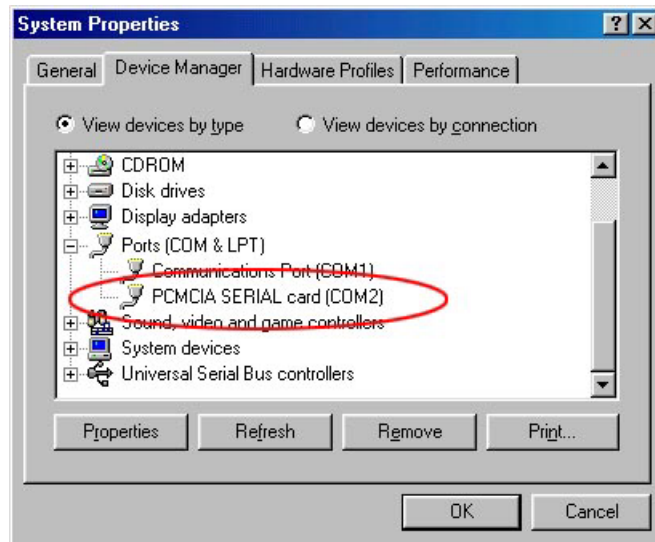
System Properties

?

X

General

Device Manager

Hardware Profiles

Performance

View devices by type

View devices by connection

CDROM

Disk drives

Display adapters

Ports (COM & LPT)

Communications Port (COM1)

PCMCIA SERIAL card (COM2)

Sound, video and game controllers

System devices

Universal Serial Bus controllers

Properties

Refresh

Remove

Print...

OK

Cancel